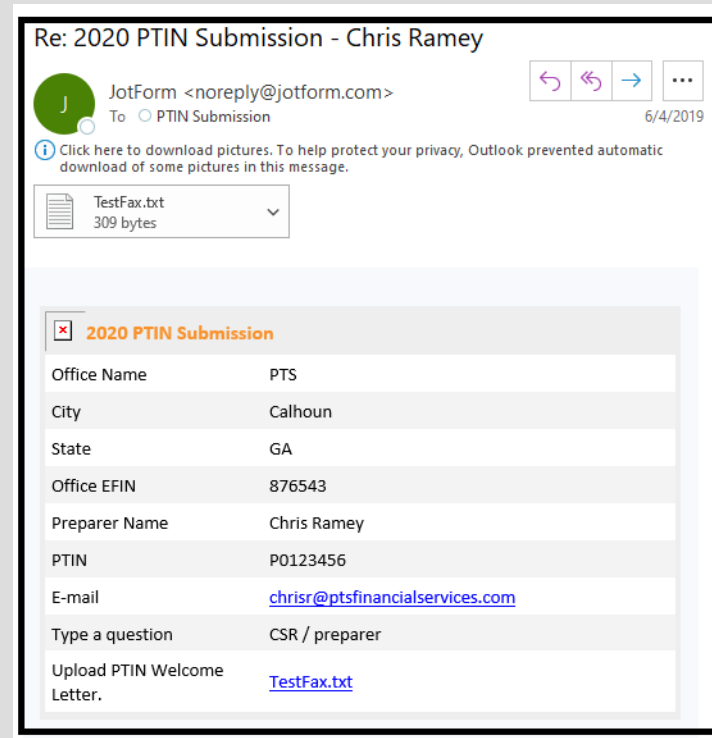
Re: 2020 PTIN Submission - Chris Ramey

J

JotForm <noreply@jotform.com>
To PTIN Submission

6/4/2019

Click here to download pictures. To help protect your privacy, Outlook prevented automatic download of some pictures in this message.

TestFax.txt
309 bytes

2020 PTIN Submission

| | |
|---|---|
| Office Name | PTS |
| City | Calhoun |
| State | GA |
| Office EFIN | 876543 |
| Preparer Name | Chris Ramey |
| PTIN | P0123456 |
| E-mail | chrisr@ptsfinancialservices.com |
| Type a question | CSR / preparer |
| Upload PTIN Welcome Letter. | TestFax.txt |